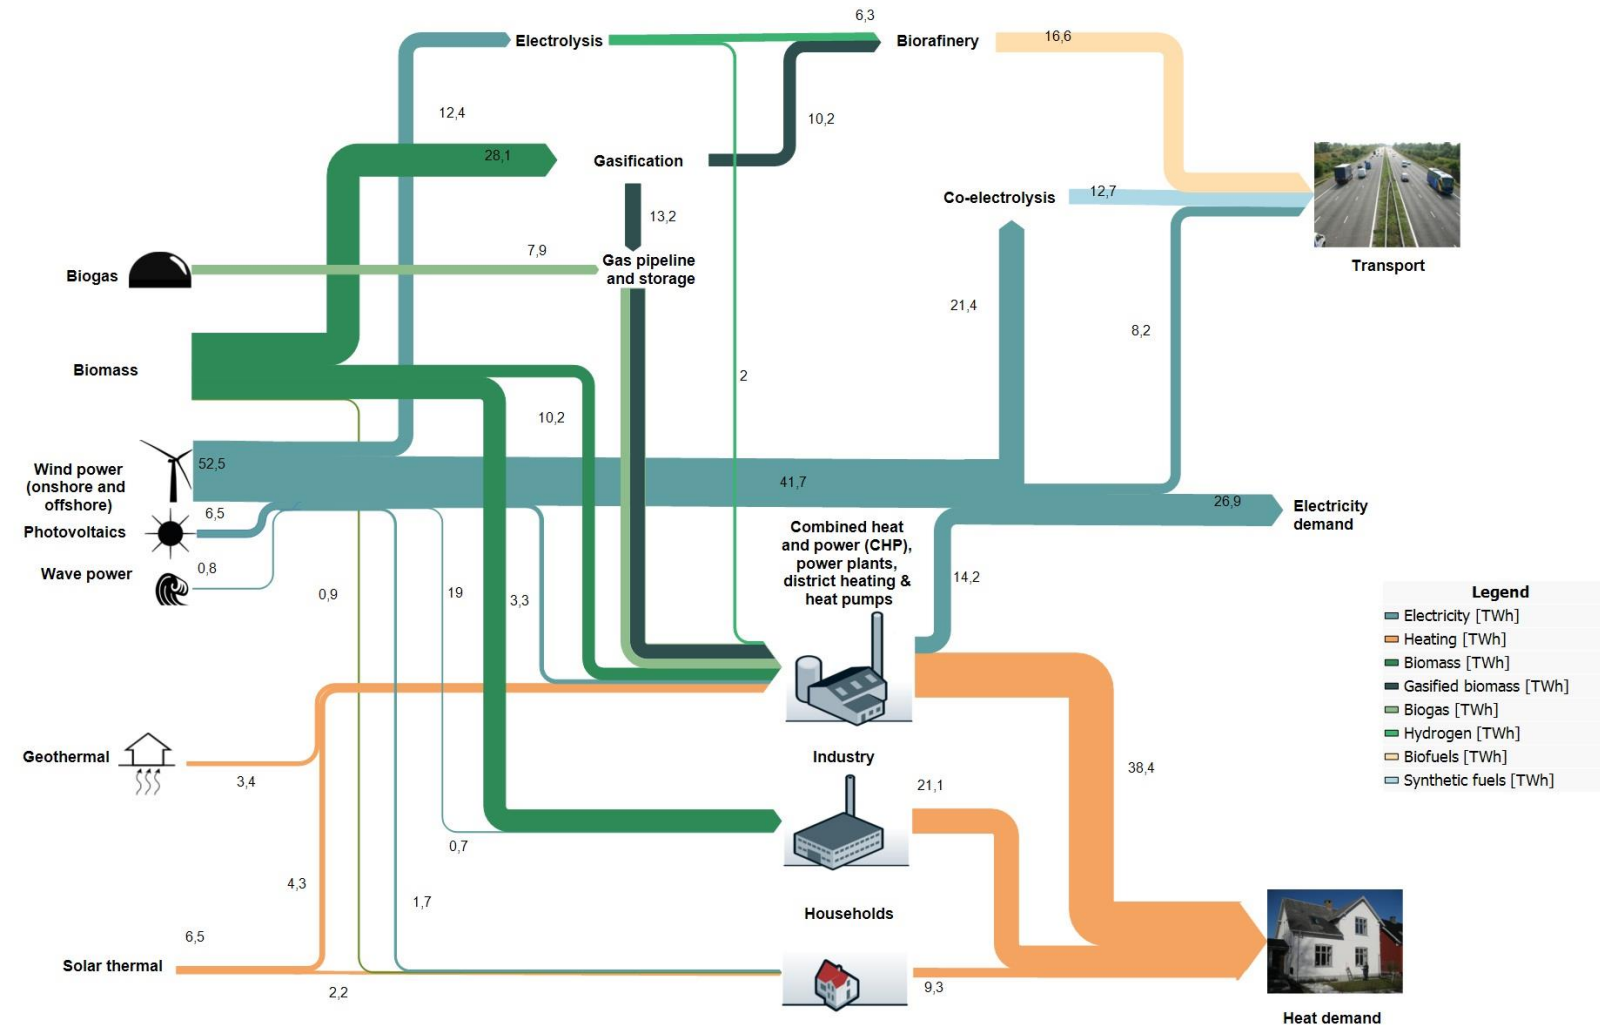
6,3

Electrolysis

Biorafinery

16,6

12,4

10,2

28,1

Gasification

Co-electrolysis

12,7

13,2

Transport

7,9

Biogas

Gas pipeline and storage

21,4

8,2

Biomass

2

10,2

Wind power (onshore and offshore)

52,5

41,7

6,5

Photovoltaics

26,9

Electricity demand

Combined heat and power (CHP), power plants, district heating & heat pumps

0,8

Wave power

14,2

0,9

19

3,3

Legend

Electricity [TWh]

Heating [TWh]

Biomass [TWh]

Gasified biomass [TWh]

Biogas [TWh]

Hydrogen [TWh]

Biofuels [TWh]

Synthetic fuels [TWh]

Geothermal

Industry

3,4

38,4

21,1

0,7

4,3

1,7

Households

6,5

Solar thermal

2,2

9,3

Heat demand